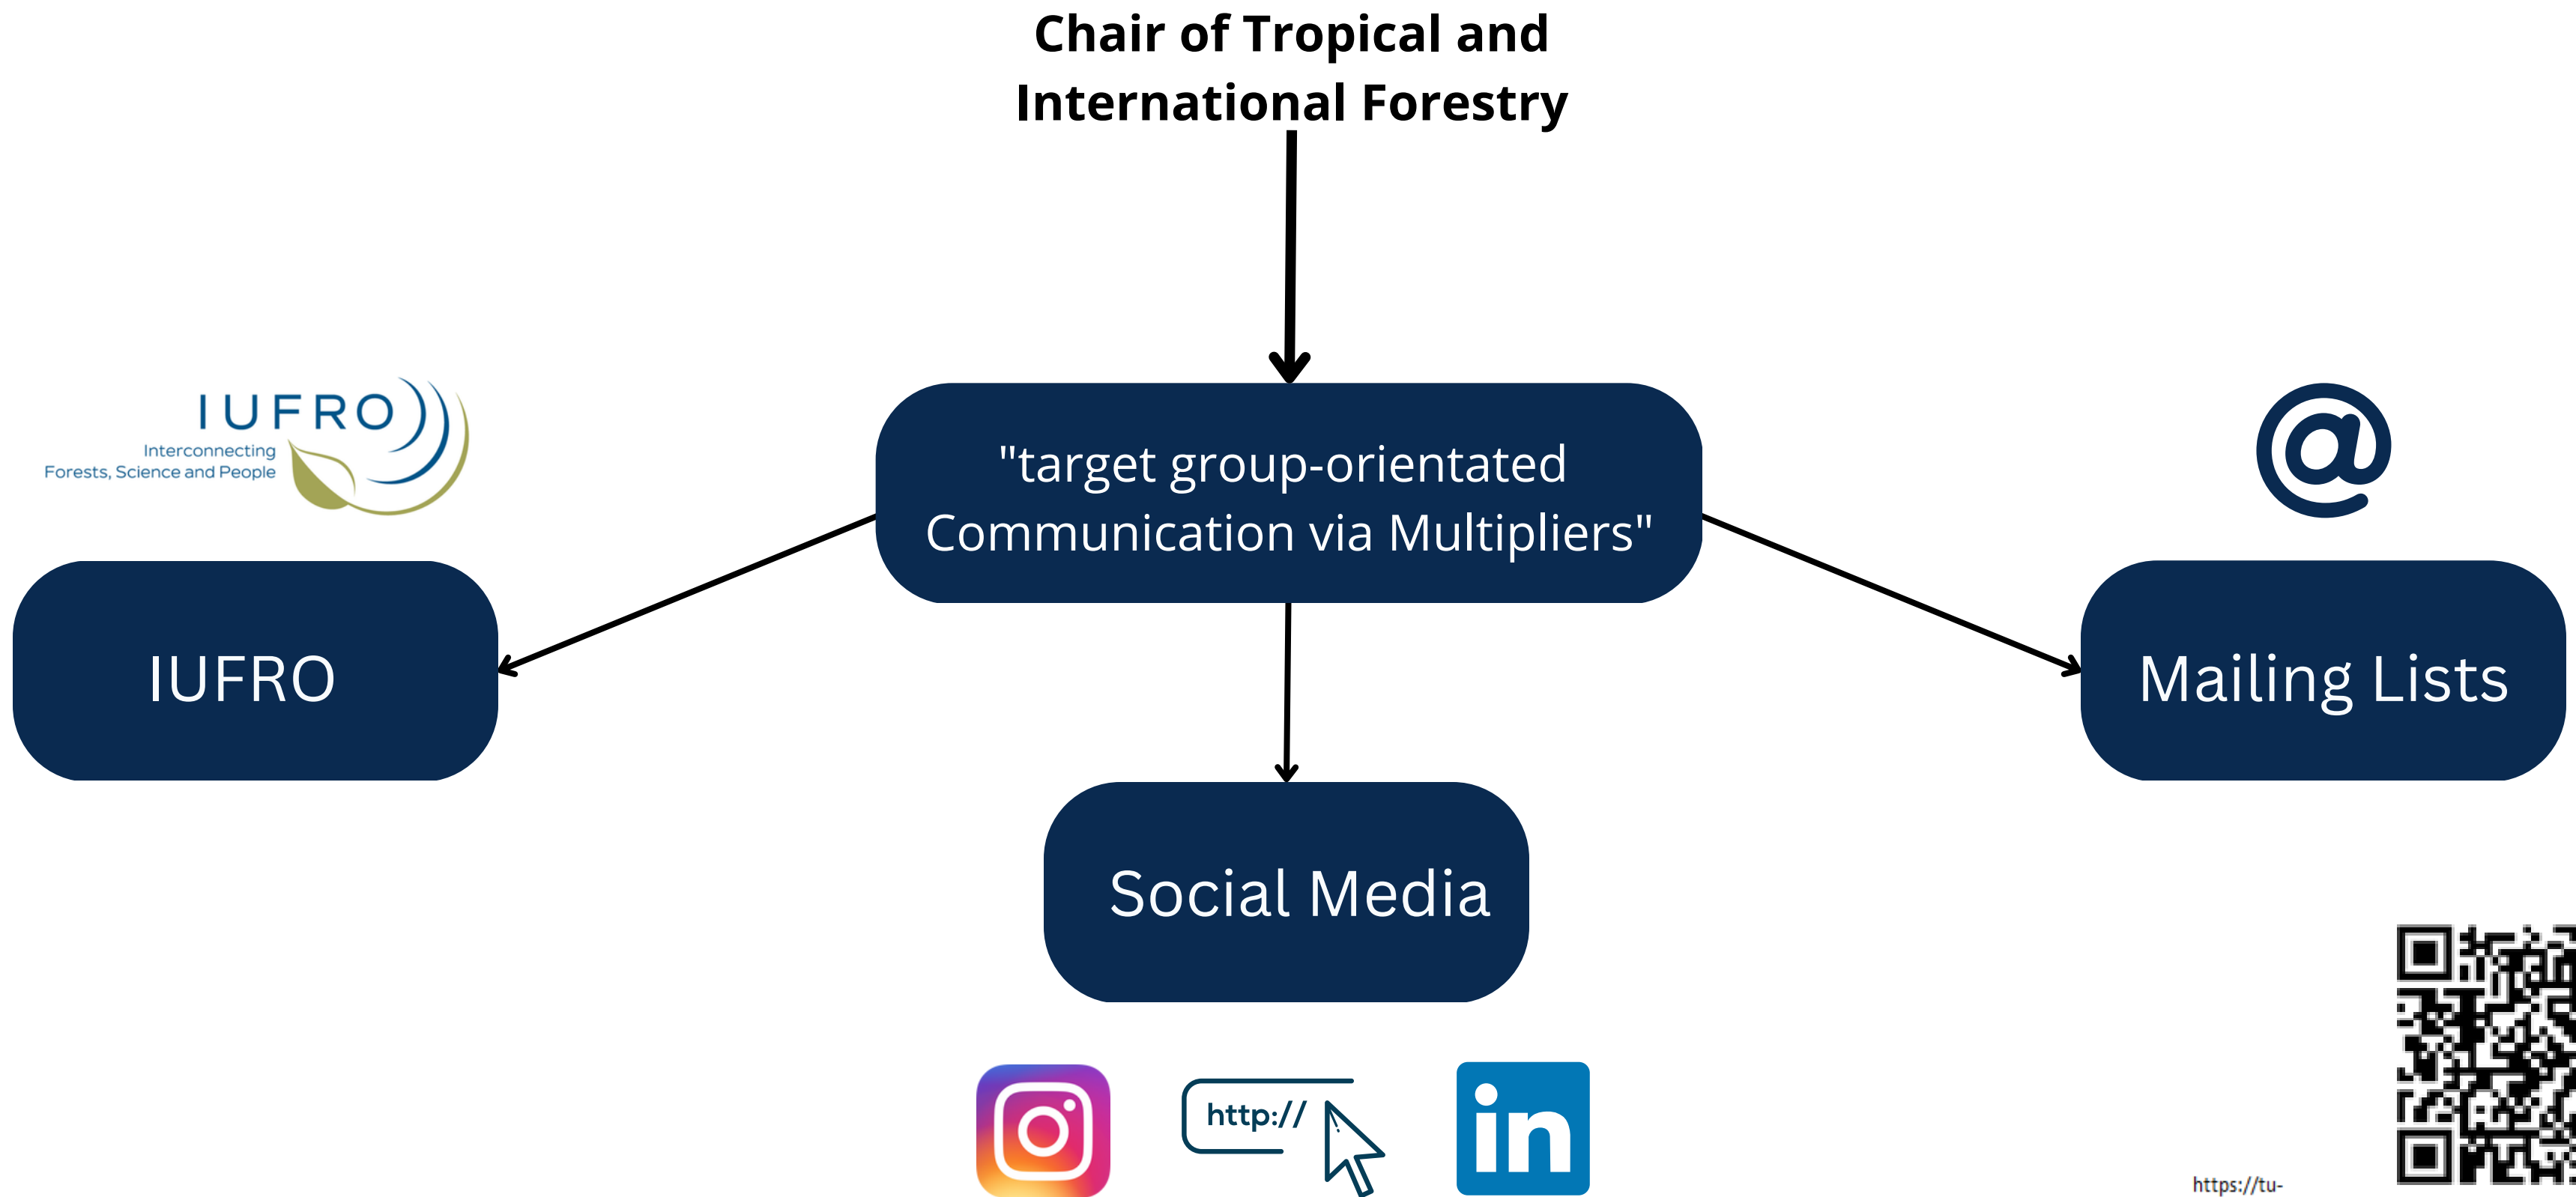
Chair of Tropical and International Forestry

IUFRO
Interconnecting Forests, Science and People

"target group-orientated Communication via Multipliers"

@

IUFRO

Mailing Lists

Social Media

http://

in

https://tu-